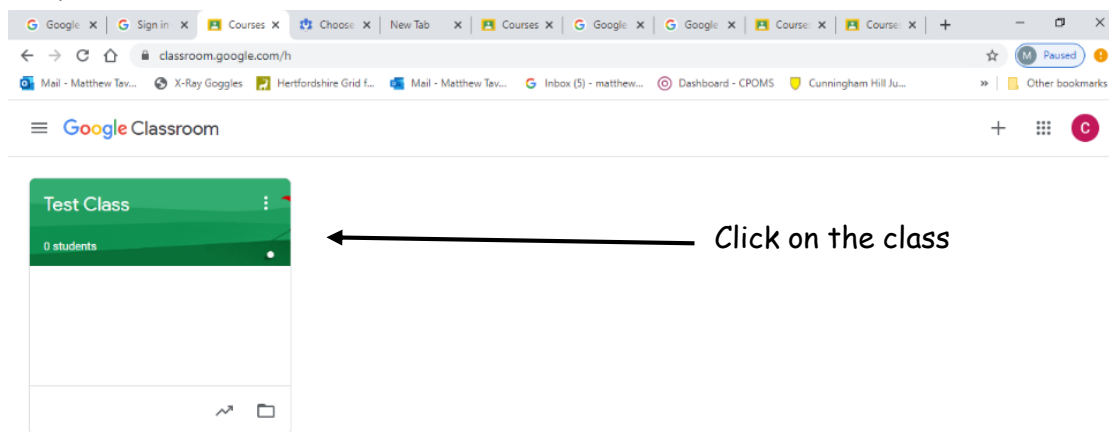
Google | Sign in | Courses | Choose | New Tab | Courses | Google | Google | Course | Course | +

classroom.google.com/h

M Paused

Mail - Matthew Tav... X-Ray Goggles Hertfordshire Grid f... Mail - Matthew Tav... Inbox (5) - matthew... Dashboard - CPOMS Cunningham Hill Ju... » Other bookmarks

Google Classroom

C

Test Class

0 students

Click on the class